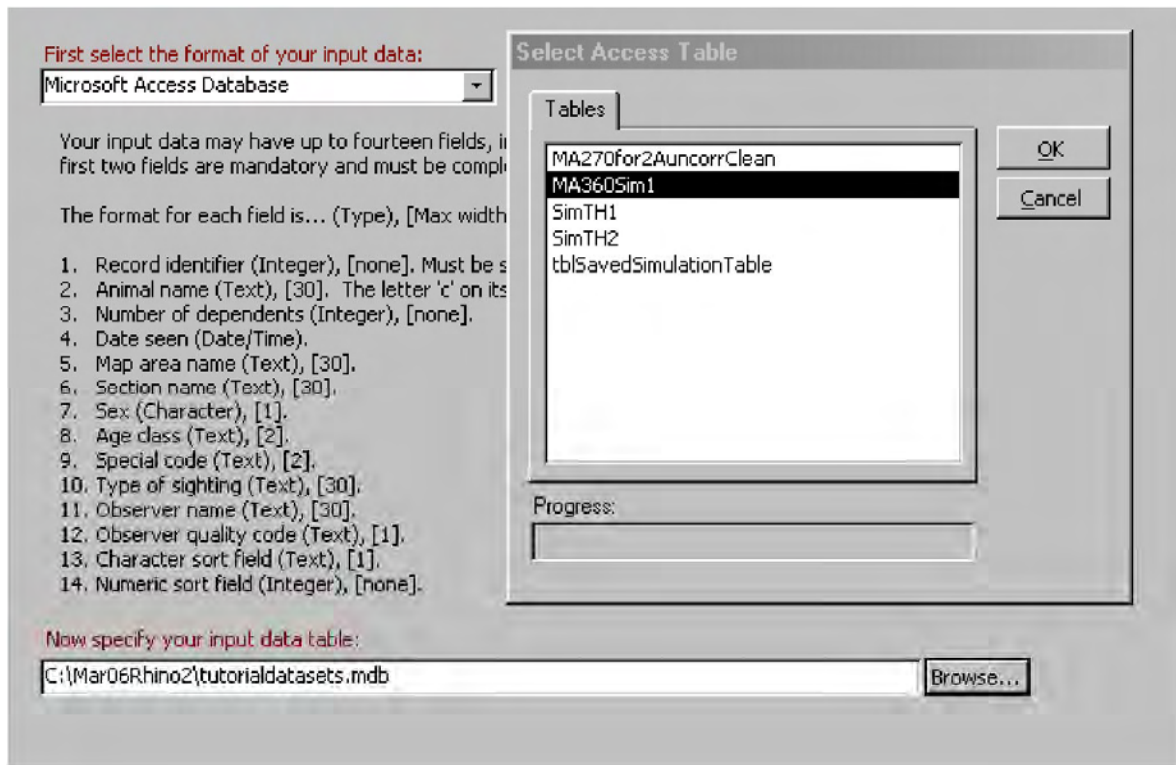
First select the format of your input data:

Microsoft Access Database

Your input data may have up to fourteen fields, i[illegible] first two fields are mandatory and must be compl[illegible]

The format for each field is... (Type), [Max width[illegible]

1. Record identifier (Integer), [none]. Must be s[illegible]
2. Animal name (Text), [30]. The letter 'c' on its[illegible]
3. Number of dependents (Integer), [none].
4. Date seen (Date/Time).
5. Map area name (Text), [30].
6. Section name (Text), [30].
7. Sex (Character), [1].
8. Age class (Text), [2].
9. Special code (Text), [2].
10. Type of sighting (Text), [30].
11. Observer name (Text), [30].
12. Observer quality code (Text), [1].
13. Character sort field (Text), [1].
14. Numeric sort field (Integer), [none].

Now specify your input data table:

C:\Mar06Rhino2\tutorialdatasets.mdb

Browse...

Select Access Table

Tables

MA270for2AuncorrClean
MA360Sim1
SimTH1
SimTH2
tblSavedSimulationTable

OK

Cancel

Progress: